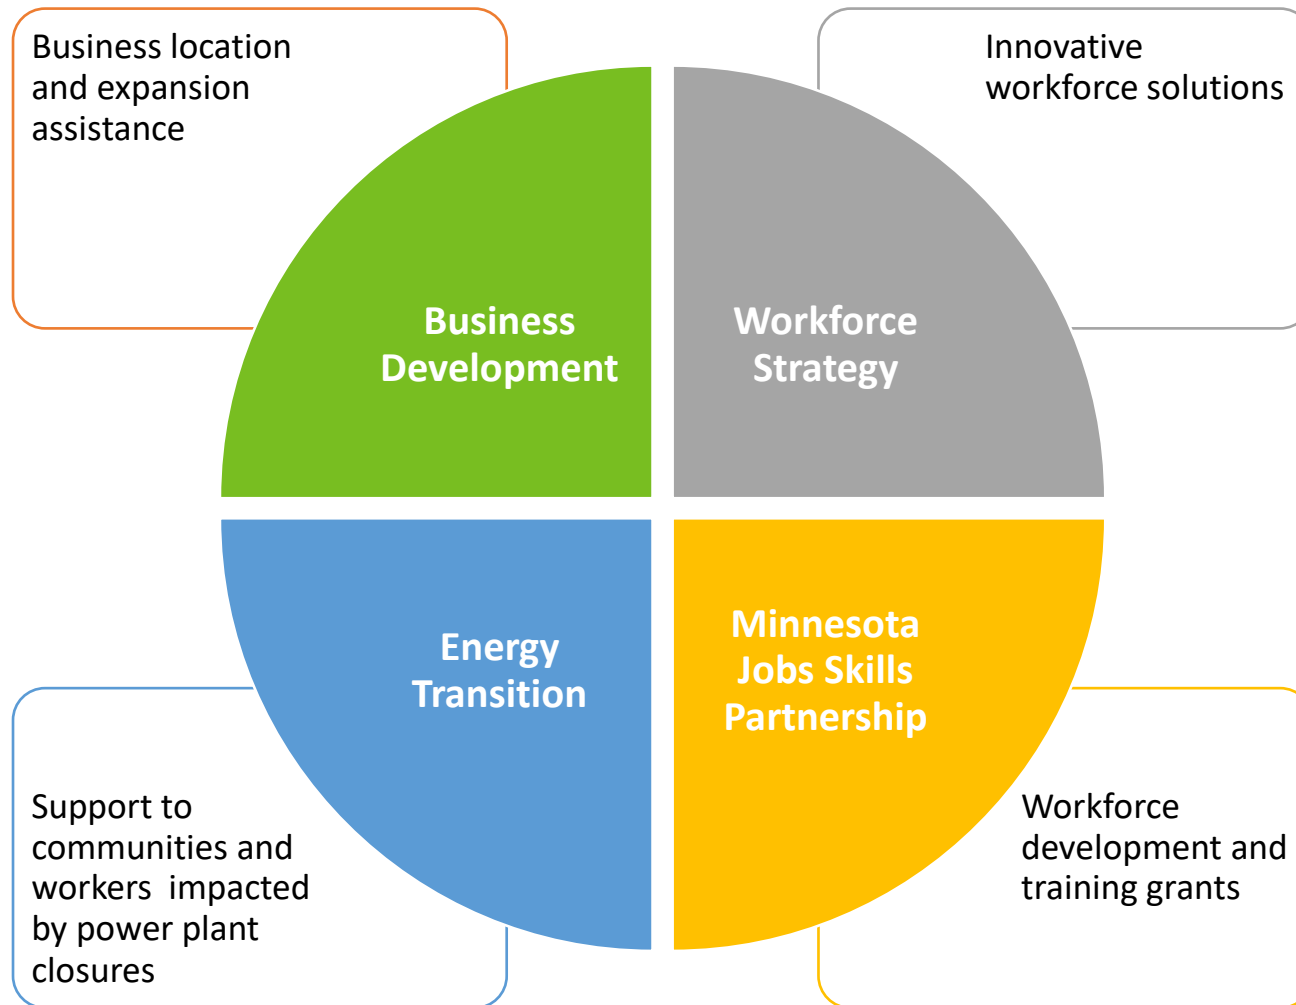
Business location and expansion assistance

Innovative workforce solutions

Business Development

Workforce Strategy

Energy Transition

Minnesota Jobs Skills Partnership

Support to communities and workers impacted by power plant closures

Workforce development and training grants